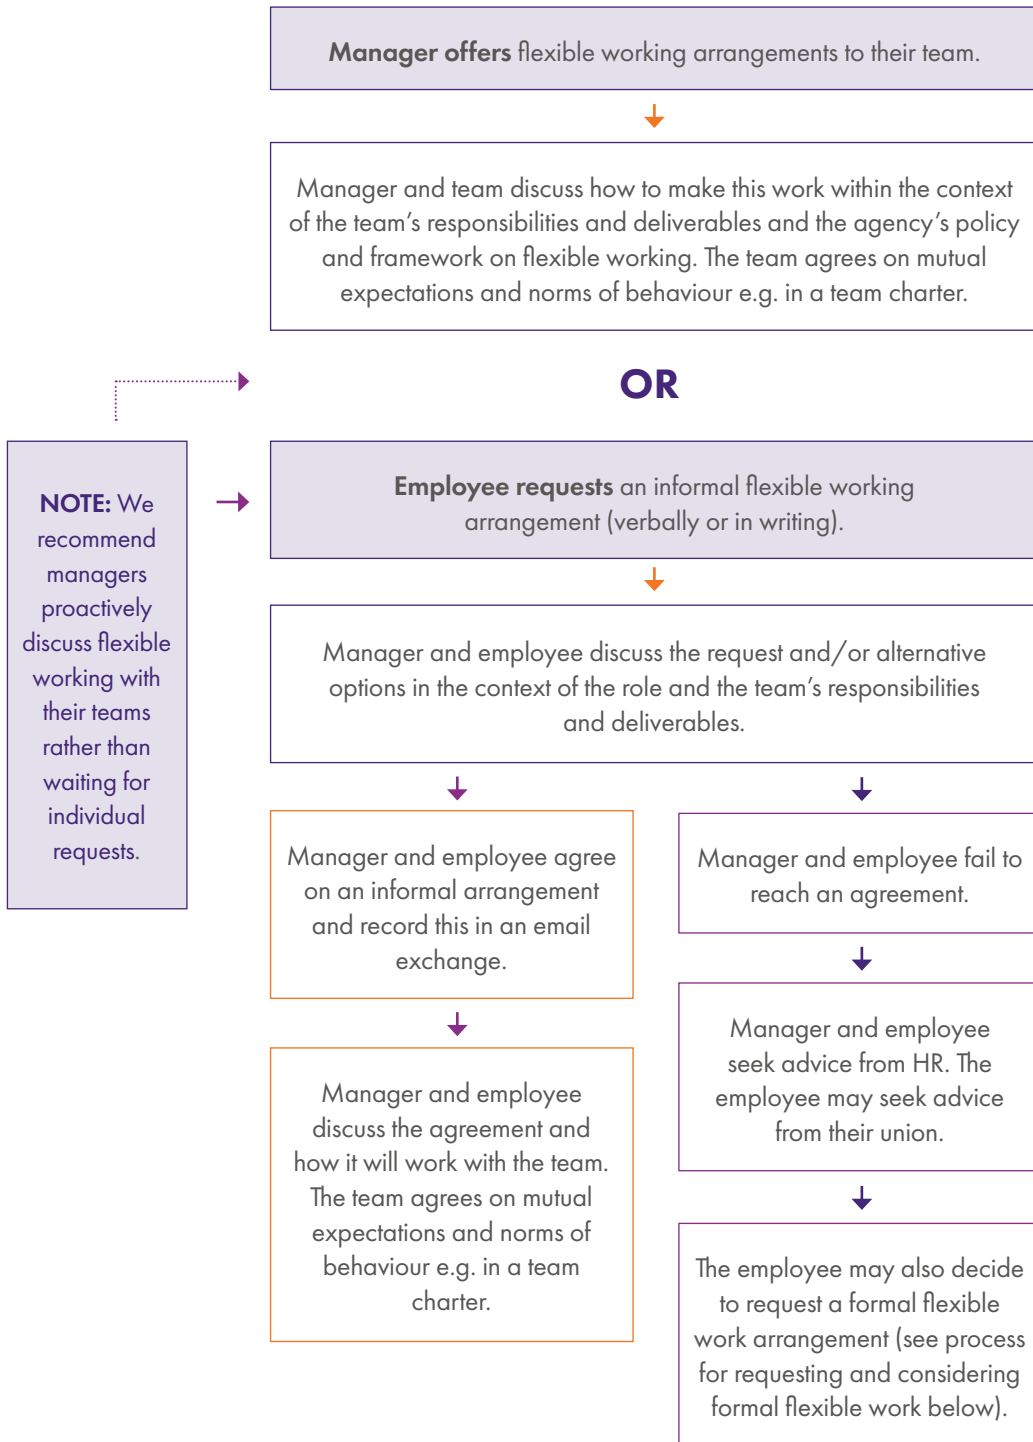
**Manager offers** flexible working arrangements to their team.

Manager and team discuss how to make this work within the context of the team's responsibilities and deliverables and the agency's policy and framework on flexible working. The team agrees on mutual expectations and norms of behaviour e.g. in a team charter.

OR

**NOTE:** We recommend managers proactively discuss flexible working with their teams rather than waiting for individual requests.

**Employee requests** an informal flexible working arrangement (verbally or in writing).

Manager and employee discuss the request and/or alternative options in the context of the role and the team's responsibilities and deliverables.

Manager and employee agree on an informal arrangement and record this in an email exchange.

Manager and employee discuss the agreement and how it will work with the team. The team agrees on mutual expectations and norms of behaviour e.g. in a team charter.

Manager and employee fail to reach an agreement.

Manager and employee seek advice from HR. The employee may seek advice from their union.

The employee may also decide to request a formal flexible work arrangement (see process for requesting and considering formal flexible work below).